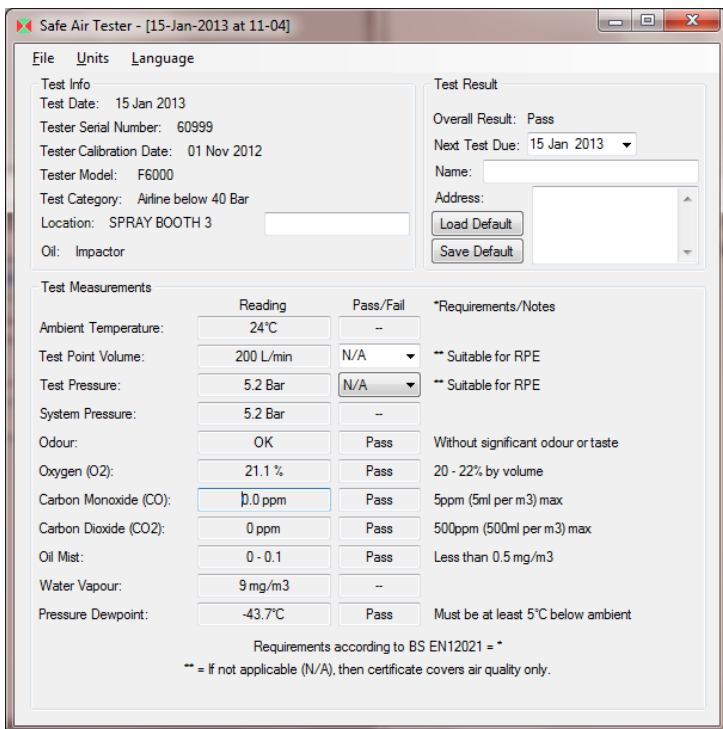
Safe Air Tester - [15-Jan-2013 at 11-04]

File Units Language

Test Info
Test Date: 15 Jan 2013
Tester Serial Number: 60999
Tester Calibration Date: 01 Nov 2012
Tester Model: F6000
Test Category: Airline below 40 Bar
Location: SPRAY BOOTH 3
Oil: Impactor

Test Result
Overall Result: Pass
Next Test Due: 15 Jan 2013
Name:
Address:
Load Default
Save Default

Test Measurements

| | Reading | Pass/Fail | *Requirements/Notes |
|---|---|---|---|
| Ambient Temperature: | 24°C | -- | |
| Test Point Volume: | 200 L/min | N/A | ** Suitable for RPE |
| Test Pressure: | 5.2 Bar | N/A | ** Suitable for RPE |
| System Pressure: | 5.2 Bar | -- | |
| Odour: | OK | Pass | Without significant odour or taste |
| Oxygen (O2): | 21.1 % | Pass | 20 - 22% by volume |
| Carbon Monoxide (CO): | 0.0 ppm | Pass | 5ppm (5ml per m3) max |
| Carbon Dioxide (CO2): | 0 ppm | Pass | 500ppm (500ml per m3) max |
| Oil Mist: | 0 - 0.1 | Pass | Less than 0.5 mg/m3 |
| Water Vapour: | 9 mg/m3 | -- | |
| Pressure Dewpoint: | -43.7°C | Pass | Must be at least 5°C below ambient |

Requirements according to BS EN12021 = *
** = If not applicable (N/A), then certificate covers air quality only.